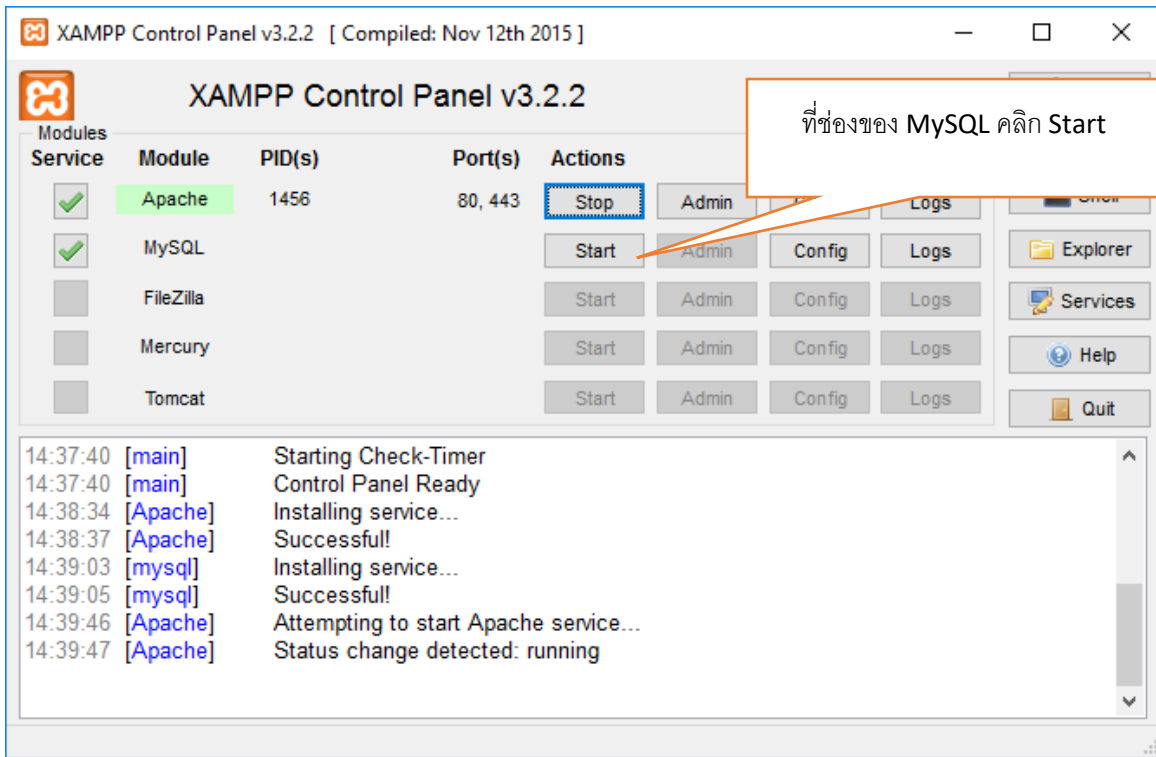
XAMPP Control Panel v3.2.2 [ Compiled: Nov 12th 2015 ]

XAMPP Control Panel v3.2.2

ที่ช่องของ MySQL คลิก Start

Modules

| Service | Module | PID(s) | Port(s) | Actions | | | |
|---|---|---|---|---|---|---|---|
| | Apache | 1456 | 80, 443 | Stop | Admin | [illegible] | Logs |
| | MySQL | | | Start | Admin | Config | Logs |
| | FileZilla | | | Start | Admin | Config | Logs |
| | Mercury | | | Start | Admin | Config | Logs |
| | Tomcat | | | Start | Admin | Config | Logs |

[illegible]
Explorer
Services
Help
Quit

14:37:40 [main] Starting Check-Timer
14:37:40 [main] Control Panel Ready
14:38:34 [Apache] Installing service...
14:38:37 [Apache] Successful!
14:39:03 [mysql] Installing service...
14:39:05 [mysql] Successful!
14:39:46 [Apache] Attempting to start Apache service...
14:39:47 [Apache] Status change detected: running